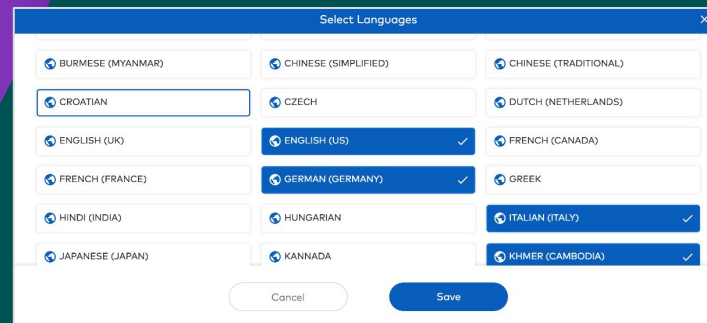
Select Languages

BURMESE (MYANMAR)
CHINESE (SIMPLIFIED)
CHINESE (TRADITIONAL)
CROATIAN
CZECH
DUTCH (NETHERLANDS)
ENGLISH (UK)
ENGLISH (US)
FRENCH (CANADA)
FRENCH (FRANCE)
GERMAN (GERMANY)
GREEK
HINDI (INDIA)
HUNGARIAN
ITALIAN (ITALY)
JAPANESE (JAPAN)
KANNADA
KHMER (CAMBODIA)

Cancel
Save